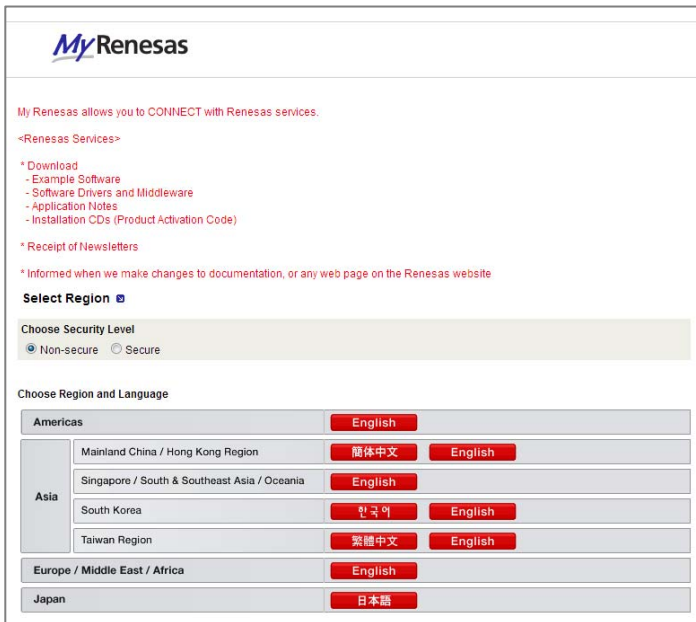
MyRenesas

My Renesas allows you to CONNECT with Renesas services.

<Renesas Services>

* Download
- Example Software
- Software Drivers and Middleware
- Application Notes
- Installation CDs (Product Activation Code)

* Receipt of Newsletters

* Informed when we make changes to documentation, or any web page on the Renesas website

Select Region

Choose Security Level
Non-secure Secure

Choose Region and Language

| | | |
|---|---|---|
| Americas | | English |
| Asia | Mainland China / Hong Kong Region | 簡体中文 English |
| | Singapore / South & Southeast Asia / Oceania | English |
| | South Korea | 한국어 English |
| | Taiwan Region | 繁體中文 English |
| Europe / Middle East / Africa | | English |
| Japan | | 日本語 |